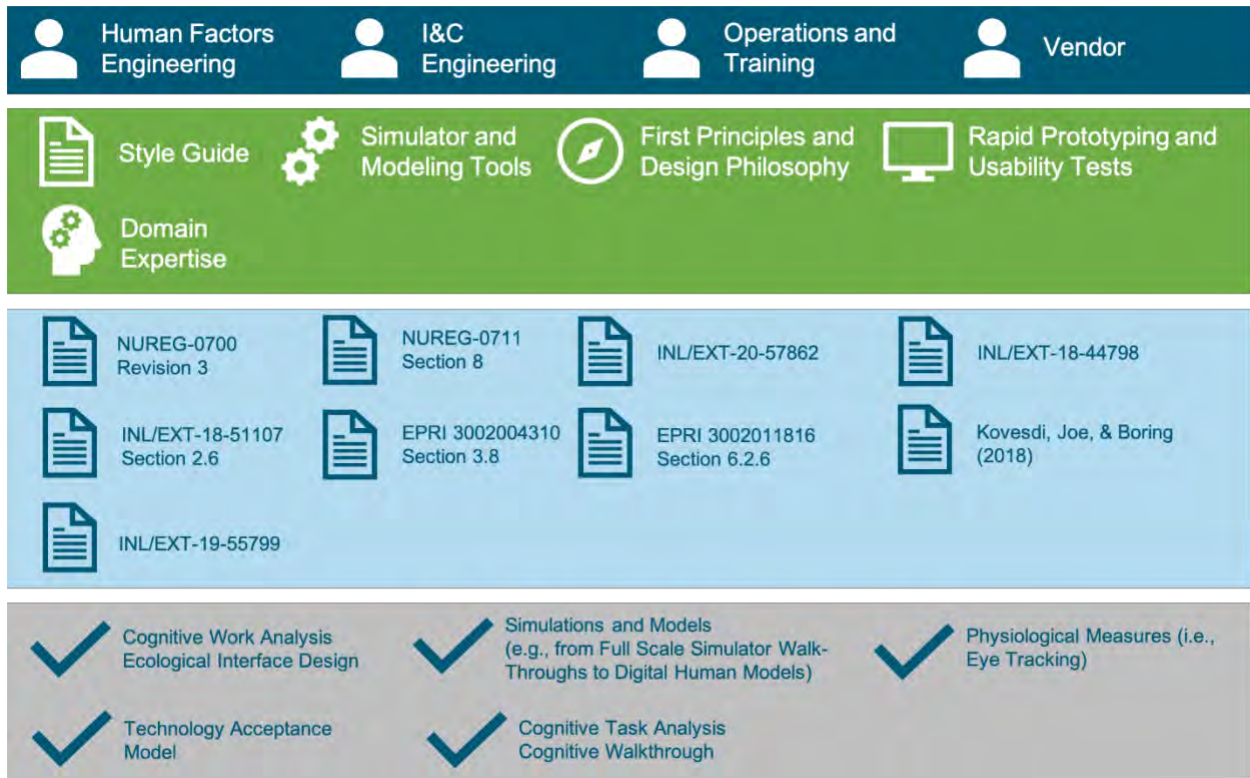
Human Factors Engineering

I&C Engineering

Operations and Training

Vendor

Style Guide

Simulator and Modeling Tools

First Principles and Design Philosophy

Rapid Prototyping and Usability Tests

Domain Expertise

NUREG-0700 Revision 3

NUREG-0711 Section 8

INL/EXT-20-57862

INL/EXT-18-44798

INL/EXT-18-51107 Section 2.6

EPRI 3002004310 Section 3.8

EPRI 3002011816 Section 6.2.6

Kovesdi, Joe, & Boring (2018)

INL/EXT-19-55799

Cognitive Work Analysis
Ecological Interface Design

Simulations and Models (e.g., from Full Scale Simulator Walk-Throughs to Digital Human Models)

Physiological Measures (i.e., Eye Tracking)

Technology Acceptance Model

Cognitive Task Analysis
Cognitive Walkthrough